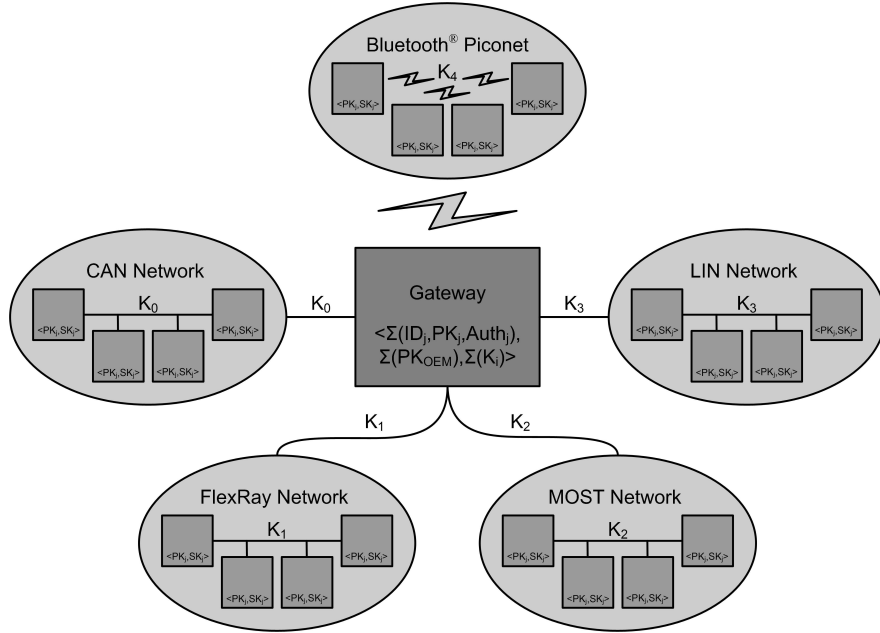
Bluetooth® Piconet

$K_4$

$<PK_j,SK_j>$ $<PK_j,SK_j>$ $<PK_j,SK_j>$ $<PK_j,SK_j>$

CAN Network

$K_0$

$<PK_j,SK_j>$ $<PK_j,SK_j>$ $<PK_j,SK_j>$ $<PK_j,SK_j>$

$K_0$

Gateway

$<\Sigma(ID_j,PK_j,Auth_j),$
$\Sigma(PK_{OEM}),\Sigma(K_i)>$

$K_3$

LIN Network

$K_3$

$<PK_j,SK_j>$ $<PK_j,SK_j>$ $<PK_j,SK_j>$ $<PK_j,SK_j>$

$K_1$

$K_2$

FlexRay Network

$K_1$

$<PK_j,SK_j>$ $<PK_j,SK_j>$ $<PK_j,SK_j>$ $<PK_j,SK_j>$

MOST Network

$K_2$

$<PK_j,SK_j>$ $<PK_j,SK_j>$ $<PK_j,SK_j>$ $<PK_j,SK_j>$